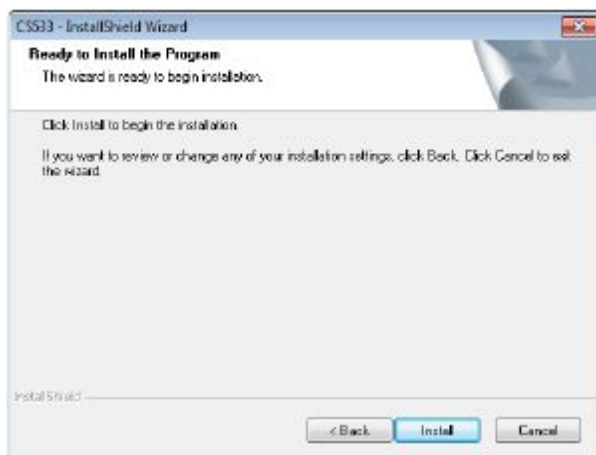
CS533 - InstallShield Wizard

Ready to Install the Program

The wizard is ready to begin installation.

Click Install to begin the installation.

If you want to review or change any of your installation settings, click Back. Click Cancel to exit the wizard.

InstallShield

< Back

Install

Cancel